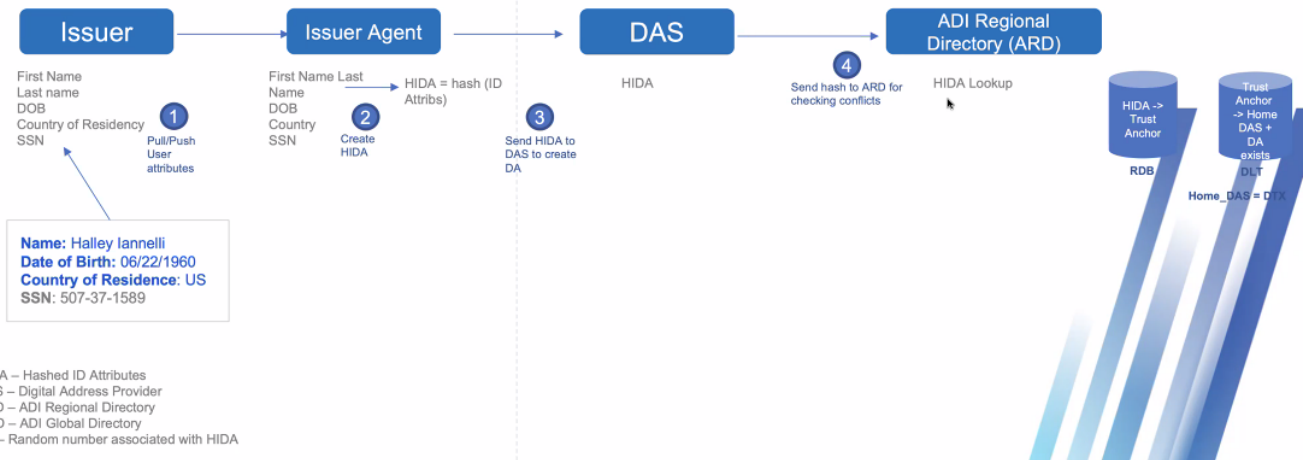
Issuer

Issuer Agent

DAS

ADI Regional Directory (ARD)

First Name
Last name
DOB
Country of Residency
SSN

1
Pull/Push User attributes

First Name Last Name
DOB
Country
SSN

2
Create HIDA

HIDA = hash (ID Attribs)

3
Send HIDA to DAS to create DA

HIDA

4
Send hash to ARD for checking conflicts

HIDA Lookup

HIDA -> Trust Anchor

RDB

Trust Anchor -> Home DAS + DA exists

DLT

Home_DAS = DTX

Name: Halley Iannelli
Date of Birth: 06/22/1960
Country of Residence: US
SSN: 507-37-1589

A – Hashed ID Attributes
S – Digital Address Provider
D – ADI Regional Directory
D – ADI Global Directory
– Random number associated with HIDA